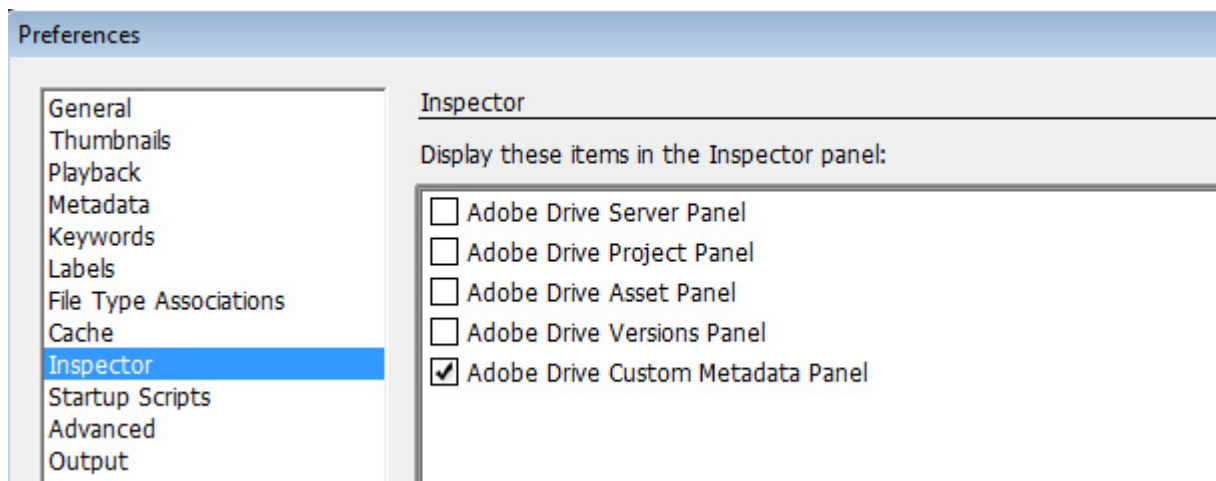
Preferences

General
Thumbnails
Playback
Metadata
Keywords
Labels
File Type Associations
Cache
Inspector
Startup Scripts
Advanced
Output

Inspector

Display these items in the Inspector panel:

Adobe Drive Server Panel
Adobe Drive Project Panel
Adobe Drive Asset Panel
Adobe Drive Versions Panel
✓ Adobe Drive Custom Metadata Panel